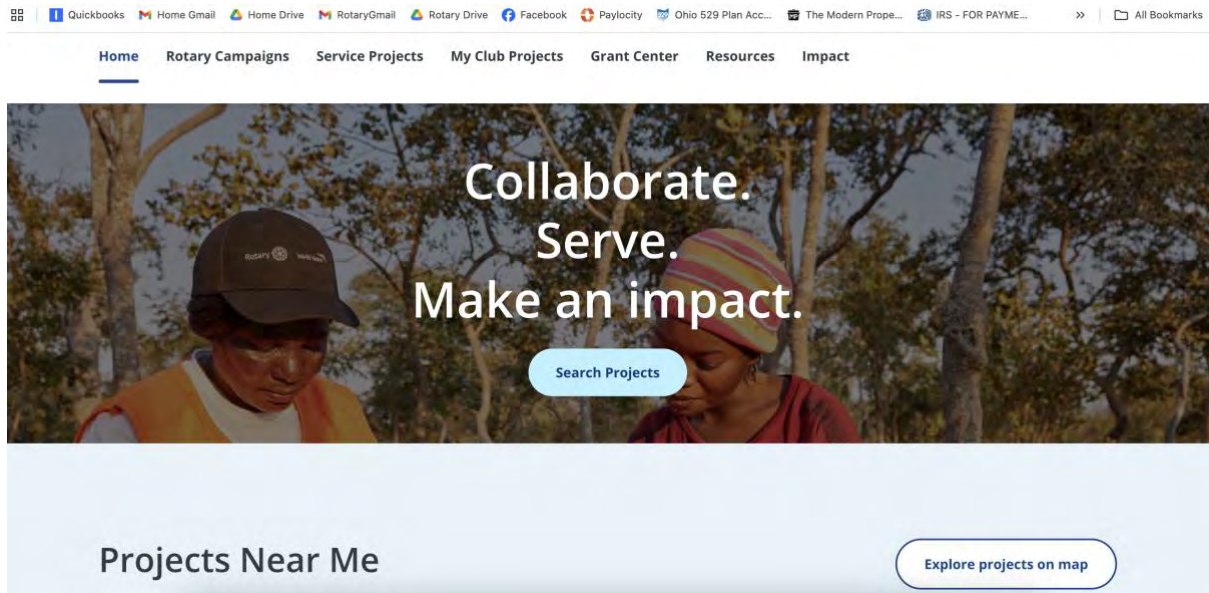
Quickbooks Home Gmail Home Drive RotaryGmail Rotary Drive Facebook Paylocity Ohio 529 Plan Acc... The Modern Prope... IRS - FOR PAYME... » All Bookmarks

Home Rotary Campaigns Service Projects My Club Projects Grant Center Resources Impact

Rotary

Collaborate.
Serve.
Make an impact.

Search Projects

Projects Near Me

Explore projects on map